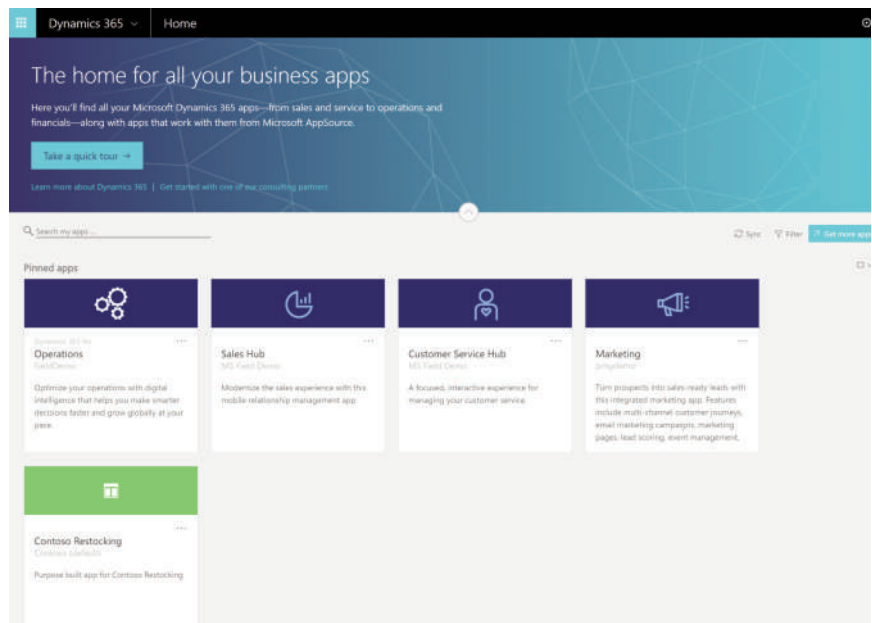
Dynamics 365 ⌄ Home

The home for all your business apps

Here you'll find all your Microsoft Dynamics 365 apps—from sales and service to operations and financials—along with apps that work with them from Microsoft AppSource.

Take a quick tour →

Learn more about Dynamics 365 | Get started with one of our consulting partners

Search my apps

Sync Filter Get more apps

Pinned apps

Dynamics 365 for
Operations
FieldDemo
Optimize your operations with digital intelligence that helps you make smarter decisions faster and grow globally at your pace.

Sales Hub
MS Field Demo
Modernize the sales experience with this mobile relationship management app

Customer Service Hub
MS Field Demo
A focused, interactive experience for managing your customer service.

Marketing
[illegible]
Turn prospects into sales-ready leads with this integrated marketing app. Features include multi-channel customer journeys, email marketing campaigns, marketing pages, lead scoring, event management,

Contoso Restocking
Contoso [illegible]
Purpose built app for Contoso Restocking